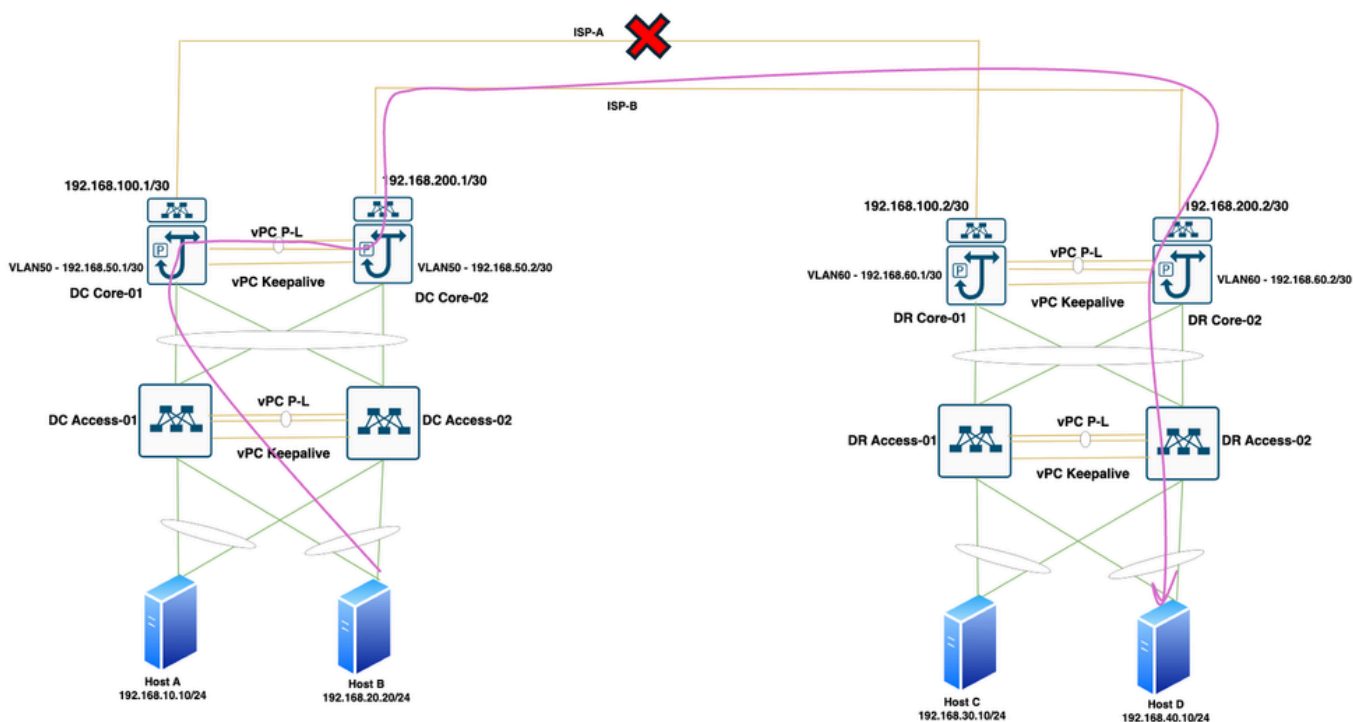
ISP-A

ISP-B

192.168.100.1/30

192.168.200.1/30

vPC P-L

VLAN50 - 192.168.50.1/30

vPC Keepalive

VLAN50 - 192.168.50.2/30

DC Core-01

DC Core-02

DC Access-01

vPC P-L

DC Access-02

vPC Keepalive

Host A
192.168.10.10/24

Host B
192.168.20.20/24

192.168.100.2/30

192.168.200.2/30

vPC P-L

VLAN60 - 192.168.60.1/30

VLAN60 - 192.168.60.2/30

vPC Keepalive

DR Core-01

DR Core-02

vPC P-L

DR Access-01

DR Access-02

vPC Keepalive

Host C
192.168.30.10/24

Host D
192.168.40.10/24